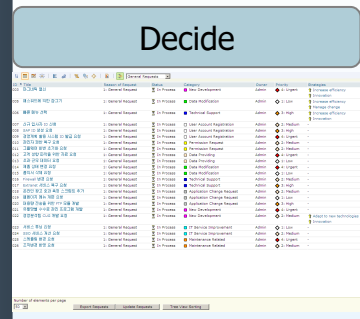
Decide

General Requests

| # | Title | Reason of Request | Status | Category | Owner | Priority | Strategies |
|---|---|---|---|---|---|---|---|
| 001 | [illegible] | 1: General Request | In Process | New Development | Admin | 4: Urgent | Increase efficiency; Innovation |
| 002 | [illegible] | 1: General Request | In Process | Data Modification | Admin | 2: Low | Increase efficiency; Manage change |
| 003 | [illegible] | 1: General Request | In Process | Technical Support | Admin | 3: High | Increase efficiency; Innovation |
| 004 | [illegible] | 1: General Request | In Process | User Account Registration | Admin | 2: Medium | |
| 005 | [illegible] | 1: General Request | In Process | User Account Registration | Admin | 2: Medium | |
| 006 | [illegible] | 1: General Request | In Process | User Account Registration | Admin | 2: Medium | |
| 007 | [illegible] | 1: General Request | In Process | Permission Request | Admin | 2: Medium | |
| 008 | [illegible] | 1: General Request | In Process | Permission Request | Admin | 2: Medium | |
| 009 | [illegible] | 1: General Request | In Process | Data Providing | Admin | 4: Urgent | |
| 010 | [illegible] | 1: General Request | In Process | Data Providing | Admin | 3: High | |
| 011 | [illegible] | 1: General Request | In Process | Data Modification | Admin | 4: Urgent | |
| 012 | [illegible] | 1: General Request | In Process | Data Modification | Admin | 2: Low | |
| 013 | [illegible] | 1: General Request | In Process | Technical Support | Admin | 2: Medium | |
| 014 | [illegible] | 1: General Request | In Process | Technical Support | Admin | 3: High | |
| 015 | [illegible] | 1: General Request | In Process | Application Change Request | Admin | 3: High | |
| 016 | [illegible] | 1: General Request | In Process | Application Change Request | Admin | 2: Low | |
| 017 | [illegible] | 1: General Request | In Process | Application Change Request | Admin | 2: Medium | |
| 018 | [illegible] | 1: General Request | In Process | New Development | Admin | 2: Medium | |
| 019 | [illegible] | 1: General Request | In Process | New Development | Admin | 2: Medium | Adapt to new technologies; Innovation |
| 020 | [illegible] | 1: General Request | In Process | IT Service Improvement | Admin | 4: Urgent | |
| 021 | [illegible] | 1: General Request | In Process | IT Service Improvement | Admin | 2: Low | |
| 022 | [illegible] | 1: General Request | In Process | Maintenance Related | Admin | 2: Medium | |
| 023 | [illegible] | 1: General Request | In Process | Maintenance Related | Admin | 4: Urgent | |

Number of elements per page
Export Requests | Update Requests | Tree View Sorting